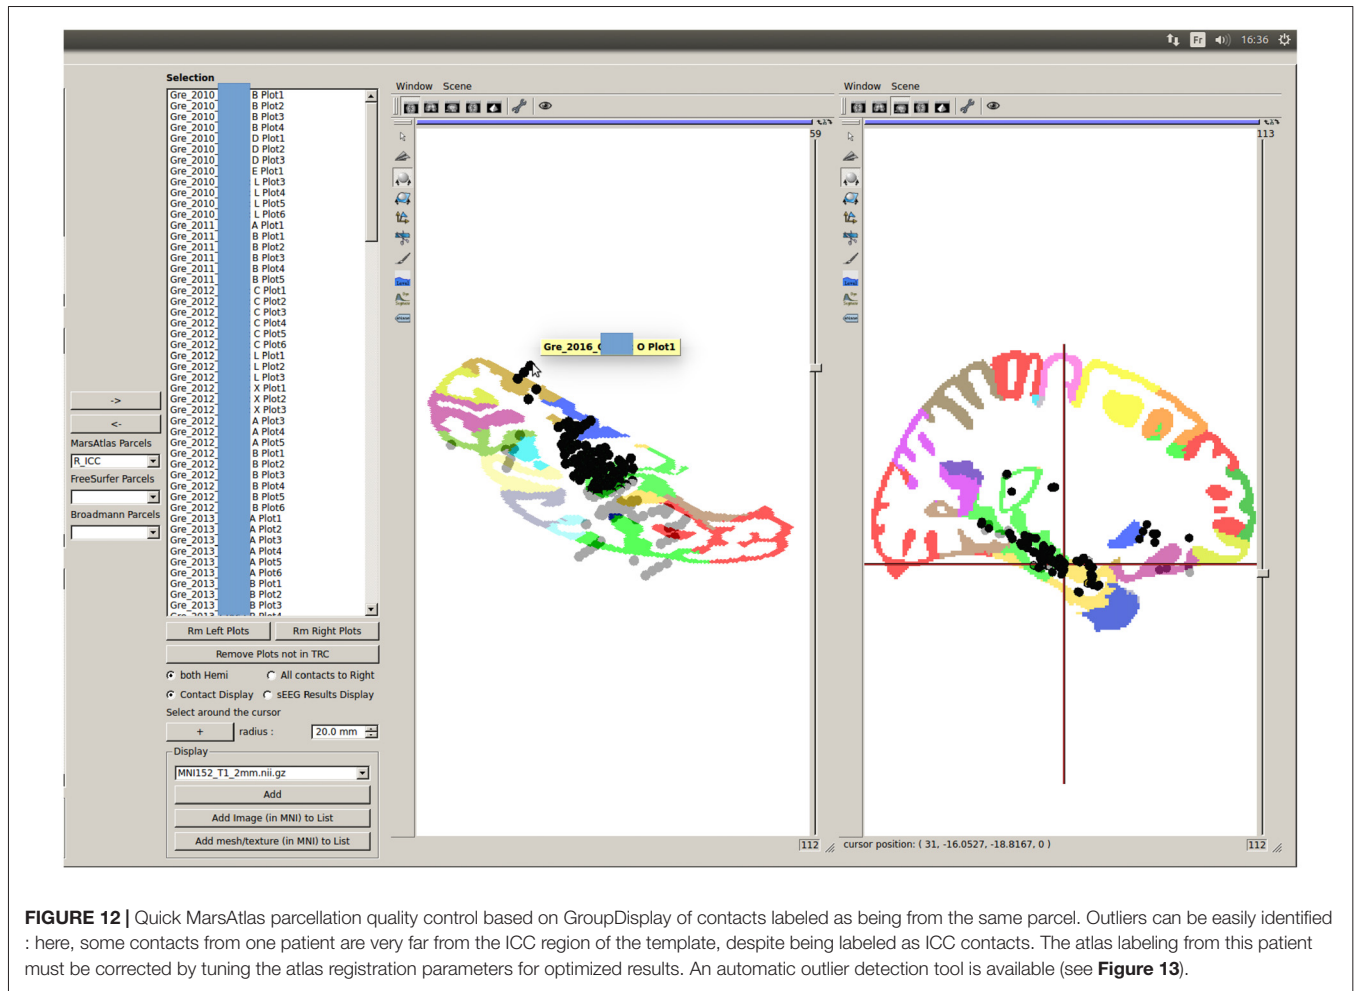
Fr 16:36

Selection

| | |
|---|---|
| Gre_2010 | B Plot1 |
| Gre_2010 | B Plot2 |
| Gre_2010 | B Plot3 |
| Gre_2010 | B Plot4 |
| Gre_2010 | D Plot1 |
| Gre_2010 | D Plot2 |
| Gre_2010 | D Plot3 |
| Gre_2010 | E Plot1 |
| Gre_2010 | L Plot3 |
| Gre_2010 | L Plot4 |
| Gre_2010 | L Plot5 |
| Gre_2010 | L Plot6 |
| Gre_2011 | A Plot1 |
| Gre_2011 | B Plot1 |
| Gre_2011 | B Plot2 |
| Gre_2011 | B Plot3 |
| Gre_2011 | B Plot4 |
| Gre_2011 | B Plot5 |
| Gre_2012 | C Plot1 |
| Gre_2012 | C Plot2 |
| Gre_2012 | C Plot3 |
| Gre_2012 | C Plot4 |
| Gre_2012 | C Plot5 |
| Gre_2012 | C Plot6 |
| Gre_2012 | L Plot1 |
| Gre_2012 | L Plot2 |
| Gre_2012 | L Plot3 |
| Gre_2012 | X Plot1 |
| Gre_2012 | X Plot2 |
| Gre_2012 | X Plot3 |
| Gre_2012 | A Plot3 |
| Gre_2012 | A Plot4 |
| Gre_2012 | A Plot5 |
| Gre_2012 | B Plot1 |
| Gre_2012 | B Plot2 |
| Gre_2012 | B Plot3 |
| Gre_2012 | B Plot4 |
| Gre_2012 | B Plot5 |
| Gre_2012 | B Plot6 |
| Gre_2013 | A Plot1 |
| Gre_2013 | A Plot2 |
| Gre_2013 | A Plot3 |
| Gre_2013 | A Plot4 |
| Gre_2013 | A Plot5 |
| Gre_2013 | A Plot6 |
| Gre_2013 | B Plot1 |
| Gre_2013 | B Plot2 |
| Gre_2013 | B Plot3 |

->
<-
MarsAtlas Parcels
R_ICC
FreeSurfer Parcels
Broadmann Parcels

Rm Left Plots
Rm Right Plots
Remove Plots not in TRC
both Hemi
All contacts to Right
Contact Display
sEEG Results Display
Select around the cursor
+
radius :
20.0 mm
Display
MNI152_T1_2mm.nii.gz
Add
Add Image (in MNI) to List
Add mesh/texture (in MNI) to List

Window Scene
59
Gre_2016_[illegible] O Plot1
112

Window Scene
113
cursor position: ( 31, -16.0527, -18.8167, 0 )
112

FIGURE 12 | Quick MarsAtlas parcellation quality control based on GroupDisplay of contacts labeled as being from the same parcel. Outliers can be easily identified : here, some contacts from one patient are very far from the ICC region of the template, despite being labeled as ICC contacts. The atlas labeling from this patient must be corrected by tuning the atlas registration parameters for optimized results. An automatic outlier detection tool is available (see Figure 13).